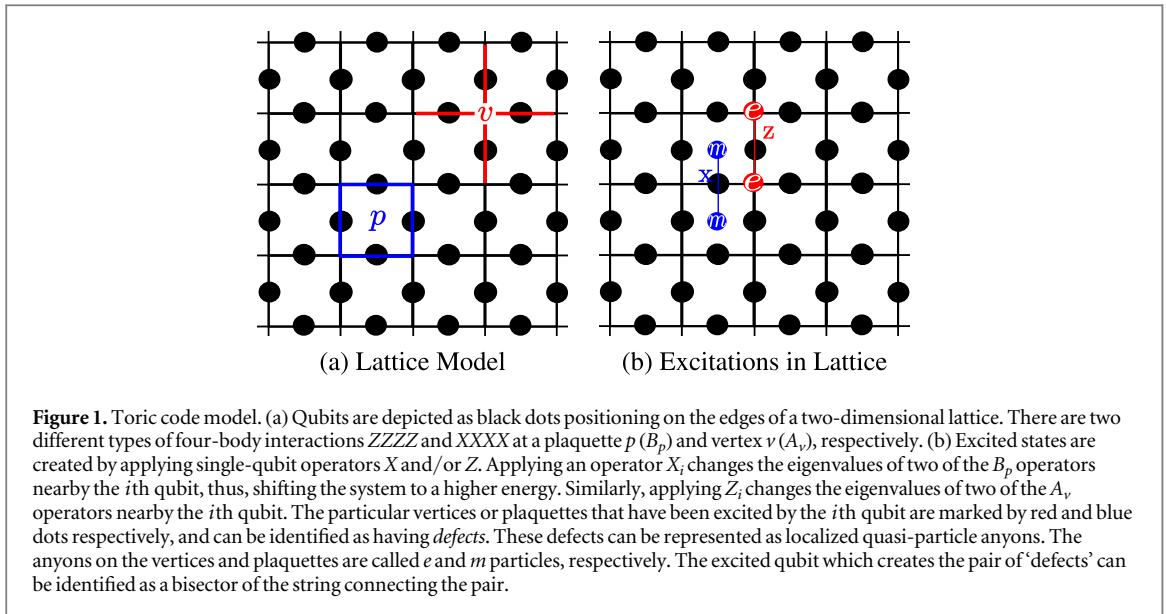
$v$

$p$

(a) Lattice Model

$e$

z

$m$

x

$e$

$m$

(b) Excitations in Lattice

**Figure 1.** Toric code model. (a) Qubits are depicted as black dots positioning on the edges of a two-dimensional lattice. There are two different types of four-body interactions *ZZZZ* and *XXXX* at a plaquette $p$ ($B_p$) and vertex $v$ ($A_v$), respectively. (b) Excited states are created by applying single-qubit operators $X$ and/or $Z$. Applying an operator $X_i$ changes the eigenvalues of two of the $B_p$ operators nearby the $i$th qubit, thus, shifting the system to a higher energy. Similarly, applying $Z_i$ changes the eigenvalues of two of the $A_v$ operators nearby the $i$th qubit. The particular vertices or plaquettes that have been excited by the $i$th qubit are marked by red and blue dots respectively, and can be identified as having *defects*. These defects can be represented as localized quasi-particle anyons. The anyons on the vertices and plaquettes are called $e$ and $m$ particles, respectively. The excited qubit which creates the pair of 'defects' can be identified as a bisector of the string connecting the pair.